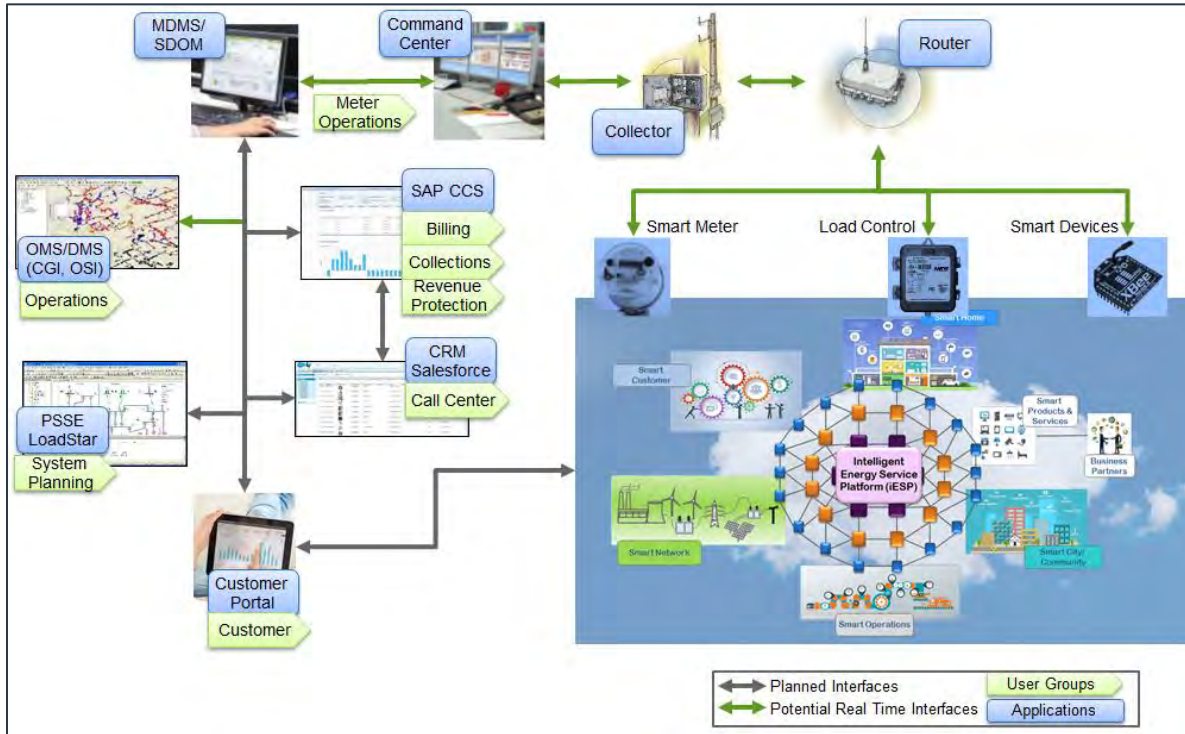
MDMS/ SDOM

Command Center

Meter Operations

Collector

Router

SAP CCS

Billing

Collections

Revenue Protection

OMS/DMS (CGI, OSI)

Operations

Smart Meter

Load Control

Smart Devices

Smart Home

Smart Customer

CRM Salesforce

Call Center

Smart Products & Services

Business Partners

PSSE LoadStar

System Planning

Intelligent Energy Service Platform (iESP)

Smart Network

Smart City/ Community

Smart Operations

Customer Portal

Customer

Planned Interfaces

Potential Real Time Interfaces

User Groups

Applications